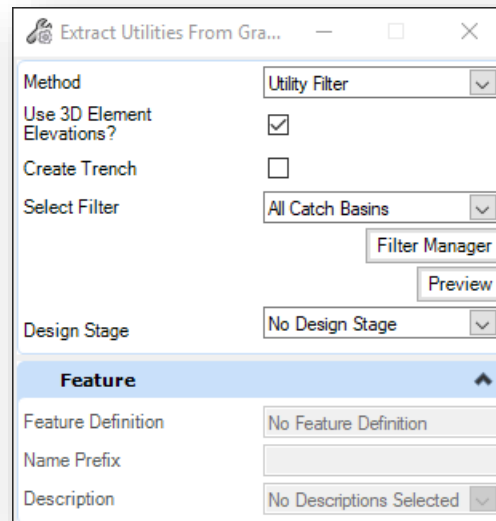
Extract Utilities From Gra...

Method
Utility Filter

Use 3D Element Elevations?

Create Trench

Select Filter
All Catch Basins

Filter Manager

Preview

Design Stage
No Design Stage

Feature

Feature Definition
No Feature Definition

Name Prefix

Description
No Descriptions Selected